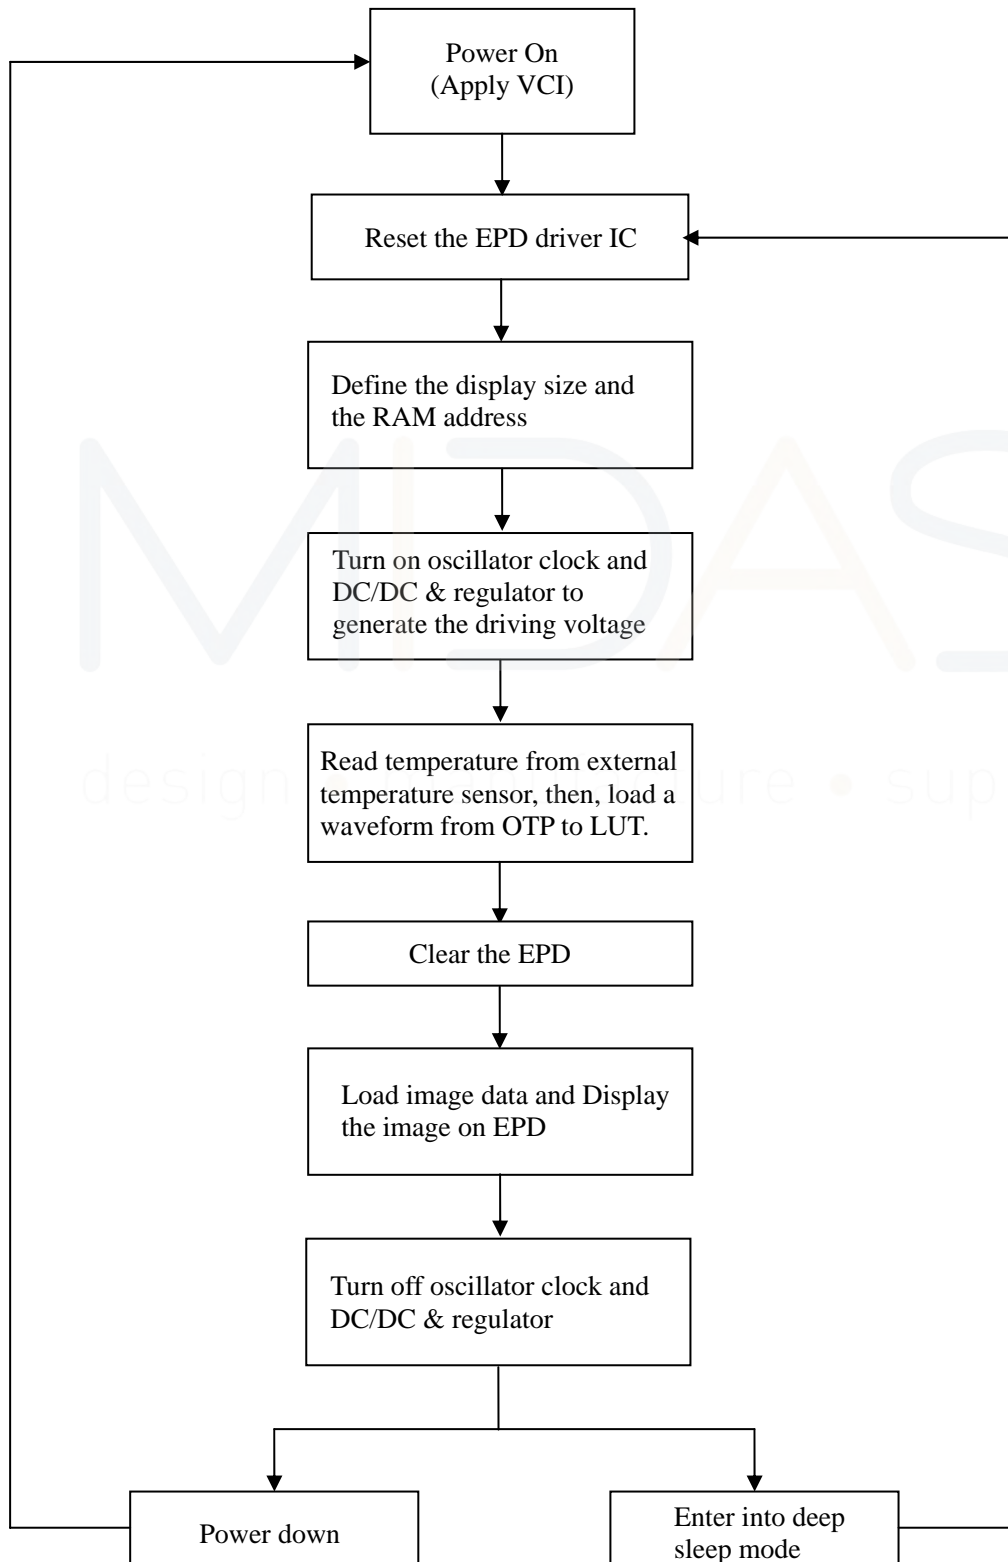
Power On
(Apply VCI)

Reset the EPD driver IC

Define the display size and the RAM address

Turn on oscillator clock and DC/DC & regulator to generate the driving voltage

Read temperature from external temperature sensor, then, load a waveform from OTP to LUT.

Clear the EPD

Load image data and Display the image on EPD

Turn off oscillator clock and DC/DC & regulator

Power down

Enter into deep sleep mode